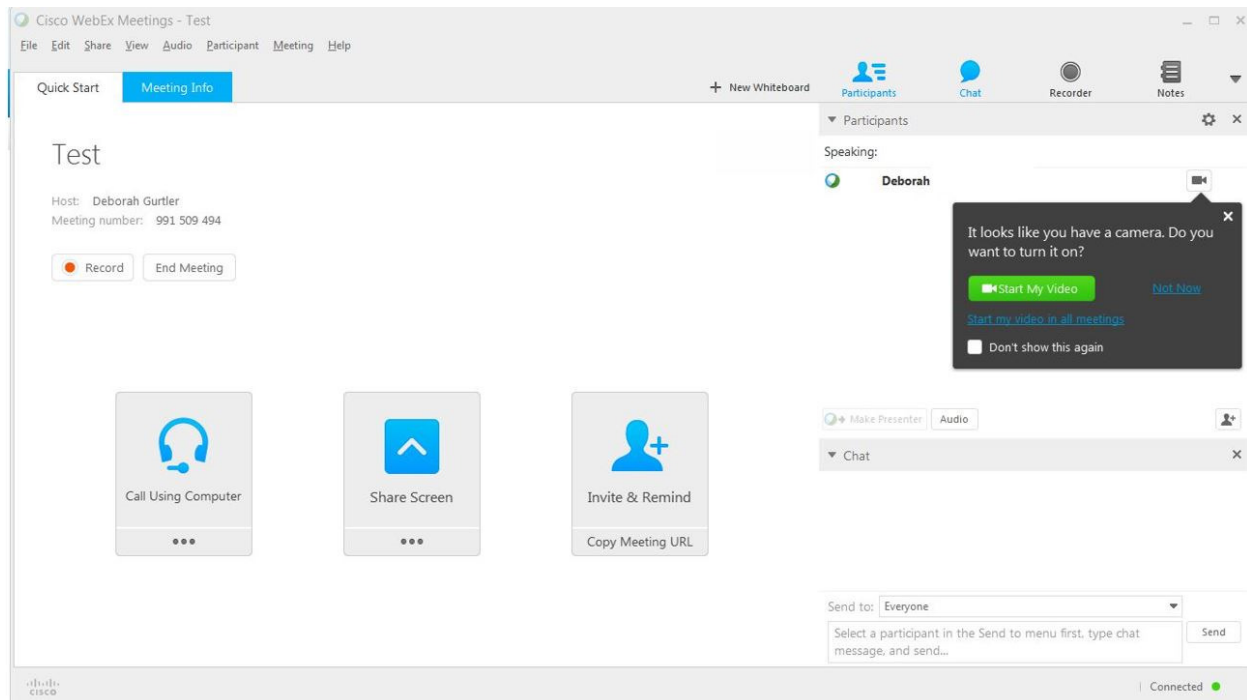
Cisco WebEx Meetings - Test

File Edit Share View Audio Participant Meeting Help

Quick Start Meeting Info

+ New Whiteboard

Participants Chat Recorder Notes

▾ Participants

Speaking:

Deborah

It looks like you have a camera. Do you want to turn it on?

Start My Video

Not Now

Start my video in all meetings

Don't show this again

Test

Host: Deborah Gurtler
Meeting number: 991 509 494

Record End Meeting

Call Using Computer
•••

Share Screen
•••

Invite & Remind
Copy Meeting URL

Make Presenter Audio

▾ Chat

Send to: Everyone

Select a participant in the Send to menu first, type chat message, and send...

Send

cisco

Connected